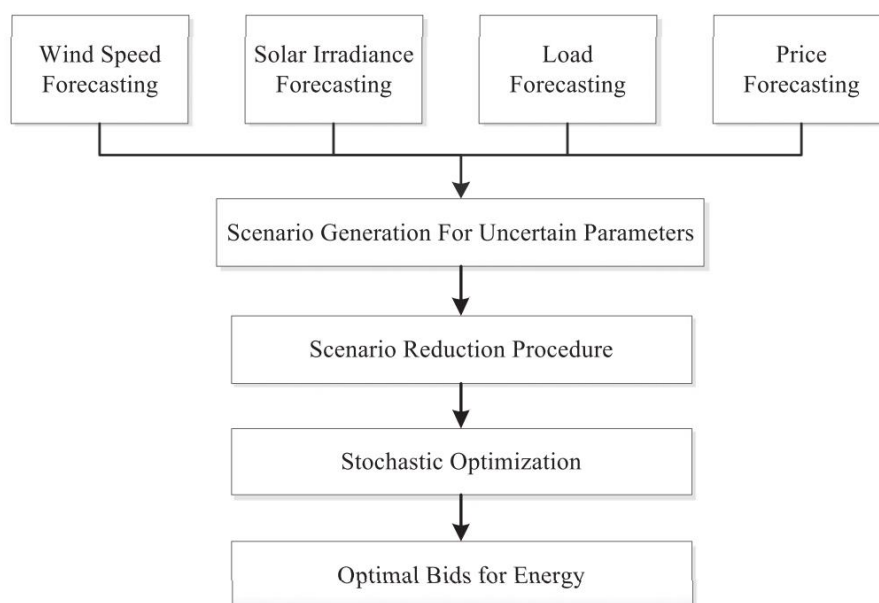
Wind Speed Forecasting

Solar Irradiance Forecasting

Load Forecasting

Price Forecasting

Scenario Generation For Uncertain Parameters

Scenario Reduction Procedure

Stochastic Optimization

Optimal Bids for Energy